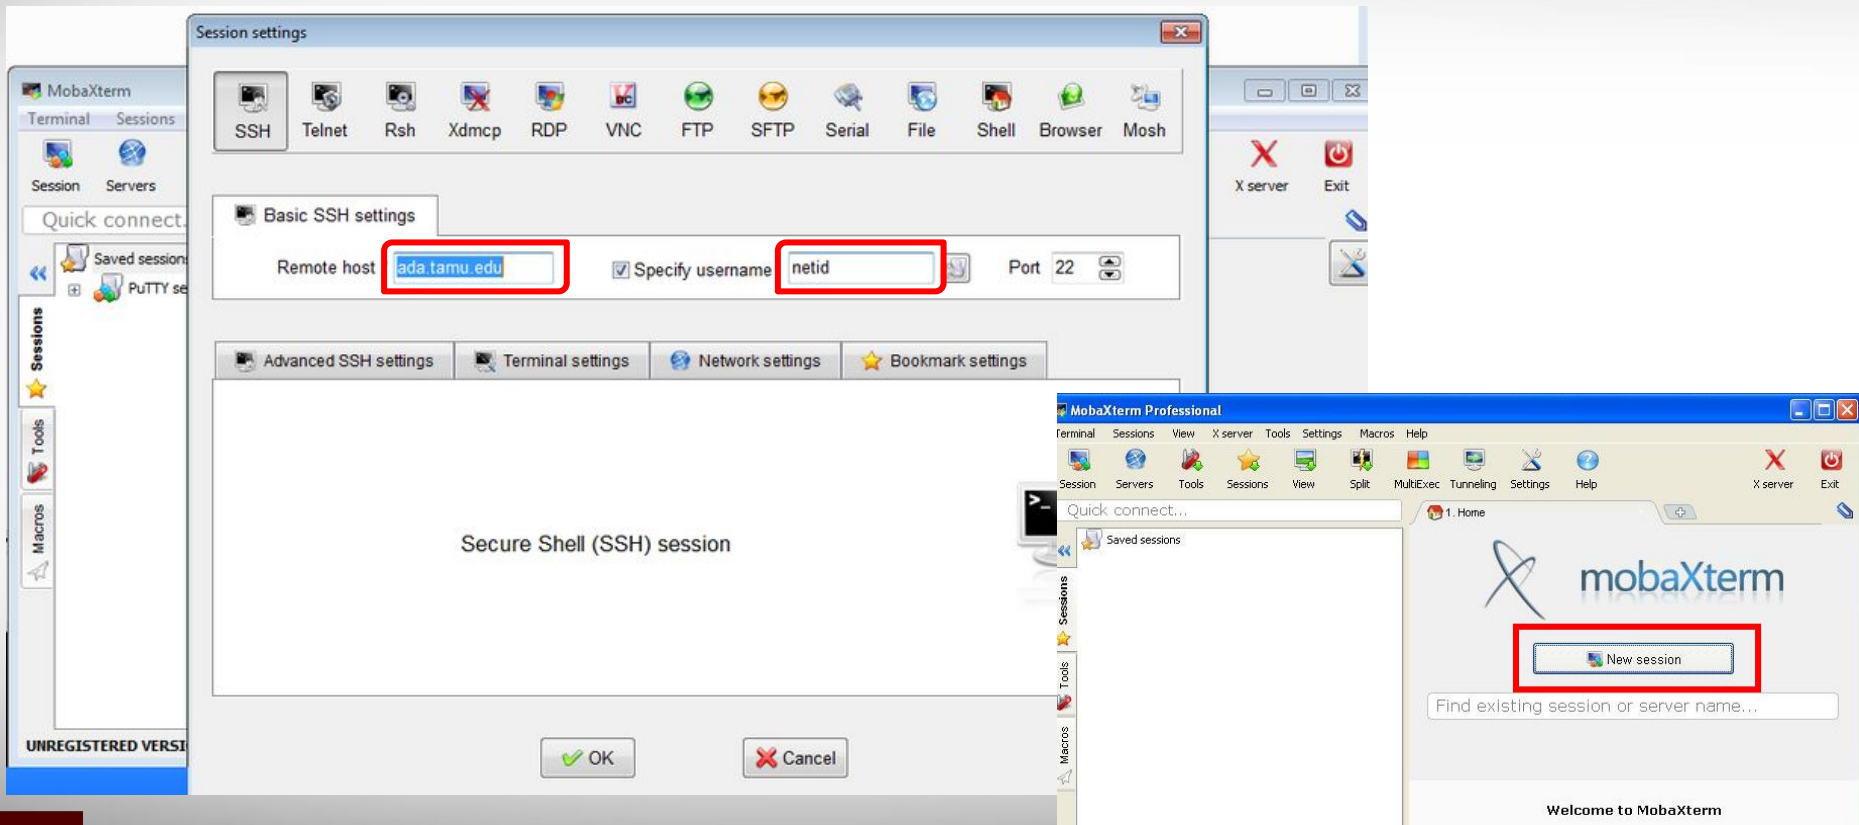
MobaXterm
Terminal Sessions
Session Servers
Quick connect.
Saved session
PuTTY se
Sessions
Tools
Macros
UNREGISTERED VERSI

Session settings
SSH Telnet Rsh Xdmcp RDP VNC FTP SFTP Serial File Shell Browser Mosh
Basic SSH settings
Remote host ada.tamu.edu
Specify username netid
Port 22
Advanced SSH settings Terminal settings Network settings Bookmark settings
Secure Shell (SSH) session
OK Cancel

X server Exit

MobaXterm Professional
Terminal Sessions View X server Tools Settings Macros Help
Session Servers Tools Sessions View Split MultiExec Tunneling Settings Help X server Exit
Quick connect...
1. Home
Saved sessions
Sessions
Tools
Macros
mobaXterm
New session
Find existing session or server name...
Welcome to MobaXterm